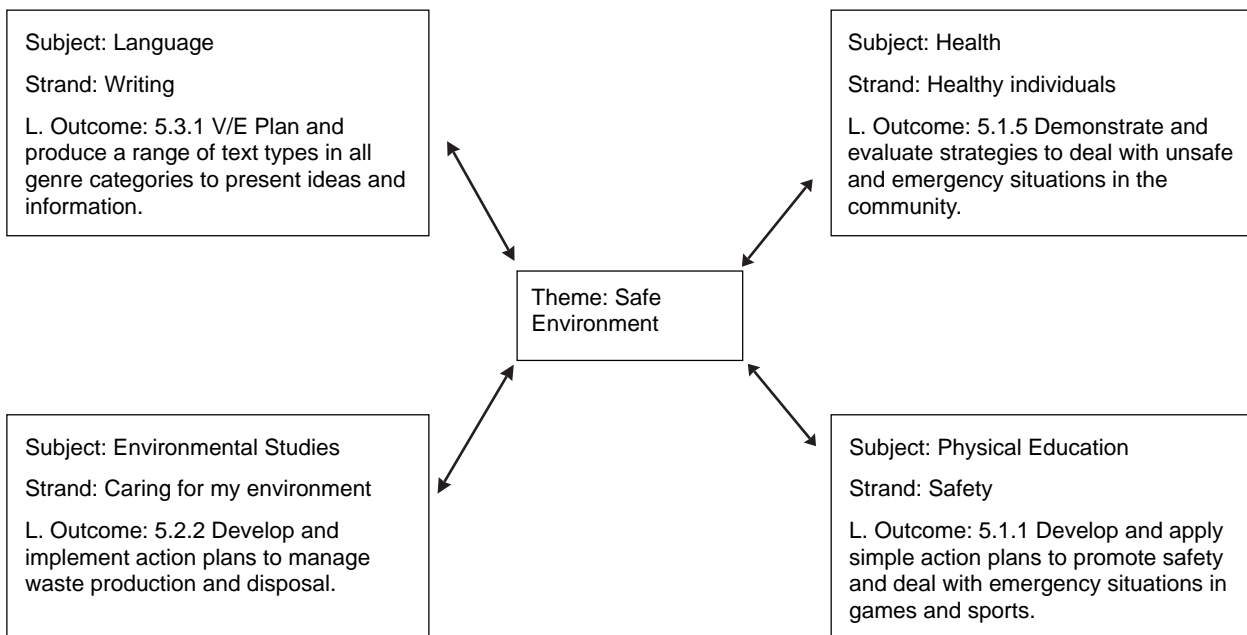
Subject: Language

Strand: Writing

L. Outcome: 5.3.1 V/E Plan and produce a range of text types in all genre categories to present ideas and information.

Subject: Health

Strand: Healthy individuals

L. Outcome: 5.1.5 Demonstrate and evaluate strategies to deal with unsafe and emergency situations in the community.

Theme: Safe Environment

Subject: Environmental Studies

Strand: Caring for my environment

L. Outcome: 5.2.2 Develop and implement action plans to manage waste production and disposal.

Subject: Physical Education

Strand: Safety

L. Outcome: 5.1.1 Develop and apply simple action plans to promote safety and deal with emergency situations in games and sports.